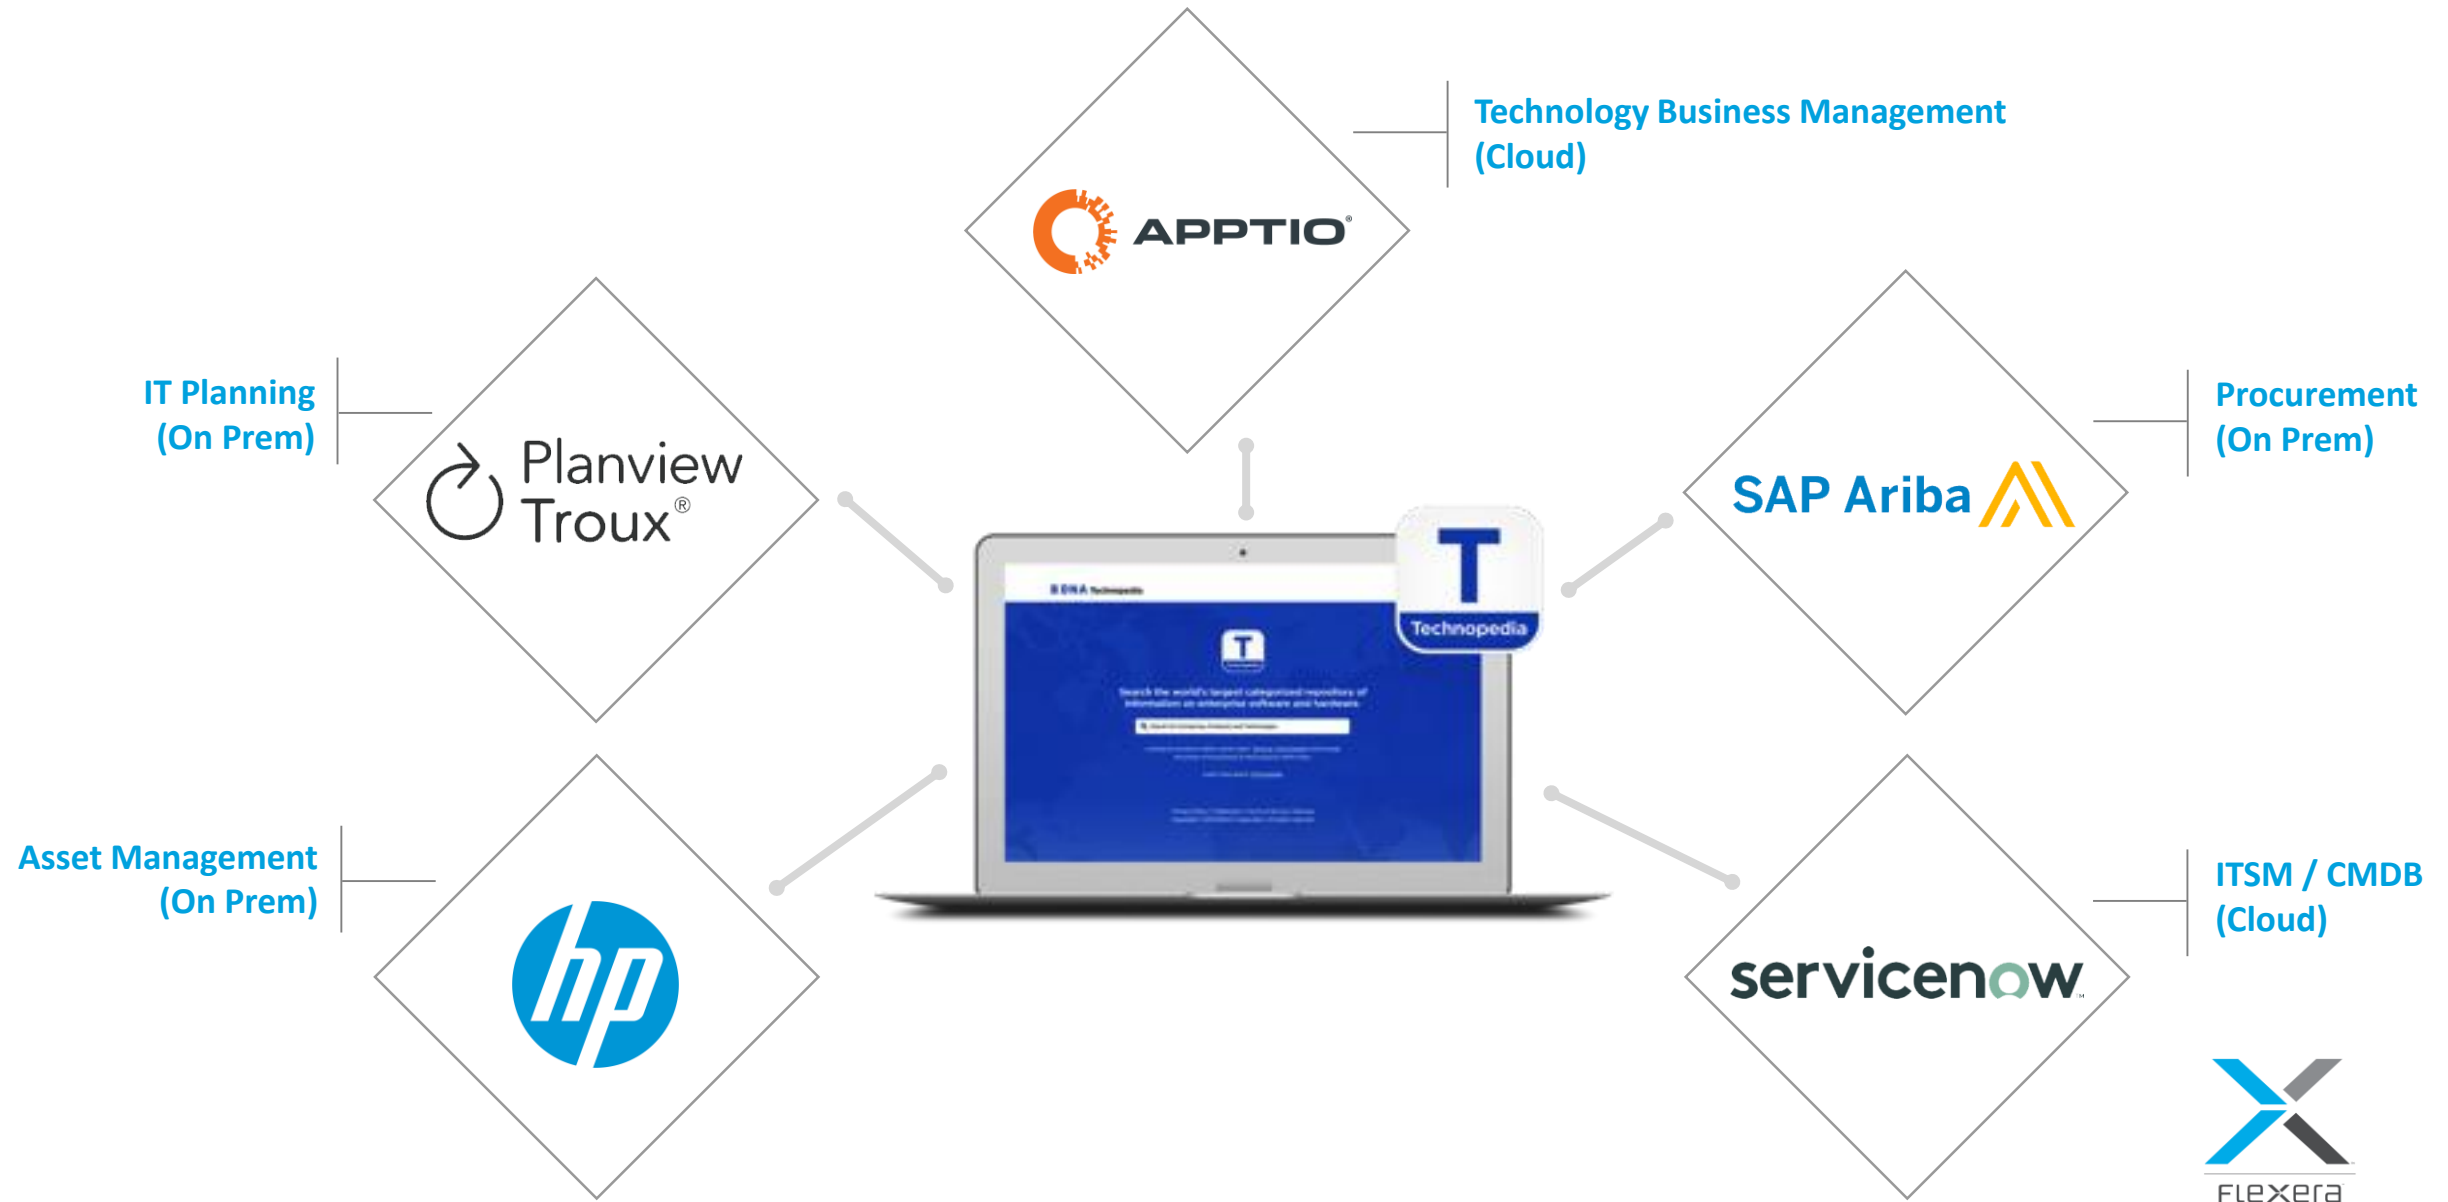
Technology Business Management (Cloud)

APPTIO

IT Planning (On Prem)

Planview Troux®

Procurement (On Prem)

SAP Ariba

Technopedia

T

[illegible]

Asset Management (On Prem)

hp

ITSM / CMDB (Cloud)

servicenow

FLEXERA